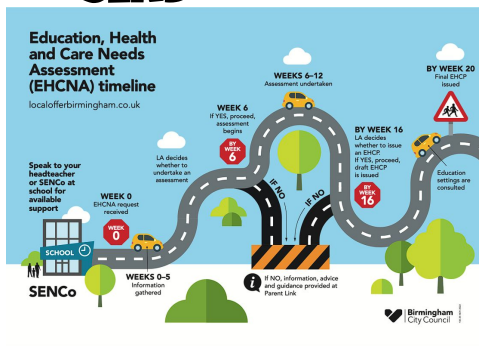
Education, Health and Care Needs Assessment (EHCNA) timeline

localofferbirmingham.co.uk

Speak to your headteacher or SENCo at school for available support

SCHOOL

SENCo

WEEK 0
EHCNA request received

WEEK 0

WEEKS 0–5
Information gathered

LA decides whether to undertake an assessment

WEEK 6
If YES, proceed, assessment begins

BY WEEK 6

WEEKS 6–12
Assessment undertaken

IF NO

IF NO

If NO, information, advice and guidance provided at Parent Link

BY WEEK 16
LA decides whether to issue an EHCP.
If YES, proceed, draft EHCP is issued

BY WEEK 16

BY WEEK 20
Final EHCP issued

Education settings are consulted

Birmingham City Council